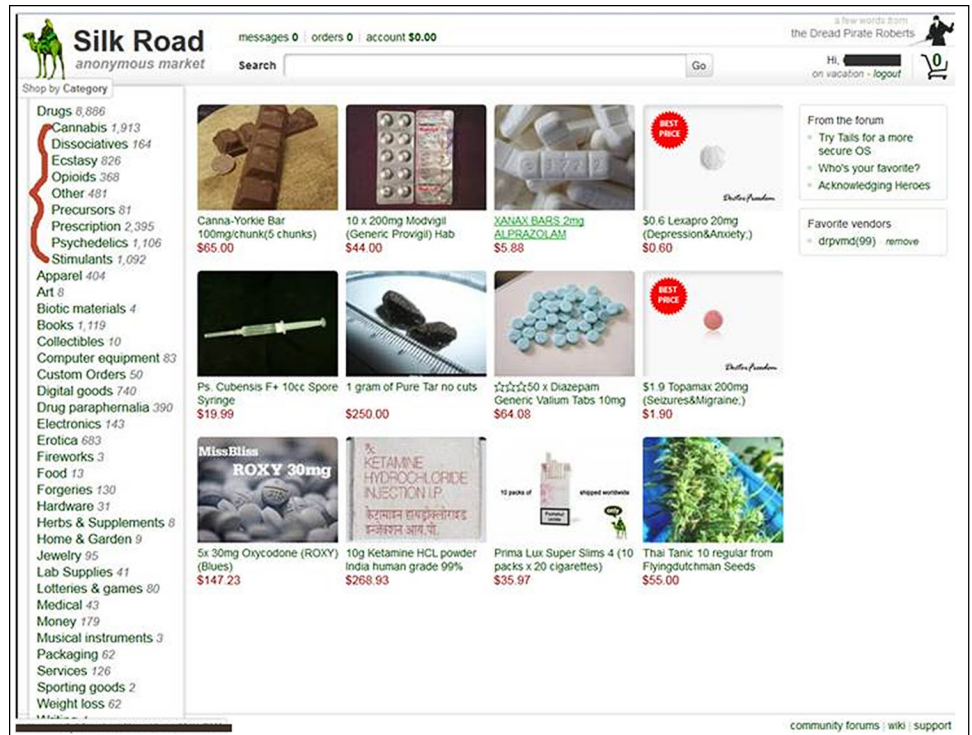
Silk Road
anonymous market

messages 0 | orders 0 | account $0.00

Search

Go

a few words from
the Dread Pirate Roberts

Hi, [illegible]
on vacation - logout

0

Shop by Category

Drugs 8,886
Cannabis 1,913
Dissociatives 164
Ecstasy 826
Opioids 368
Other 481
Precursors 81
Prescription 2,395
Psychedelics 1,106
Stimulants 1,092
Apparel 404
Art 8
Biotic materials 4
Books 1,119
Collectibles 10
Computer equipment 83
Custom Orders 50
Digital goods 740
Drug paraphernalia 390
Electronics 143
Erotica 683
Fireworks 3
Food 13
Forgeries 130
Hardware 31
Herbs & Supplements 8
Home & Garden 9
Jewelry 95
Lab Supplies 41
Lotteries & games 80
Medical 43
Money 179
Musical instruments 3
Packaging 62
Services 126
Sporting goods 2
Weight loss 62
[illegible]

Canna-Yorkie Bar 100mg/chunk(5 chunks)
$65.00

10 x 200mg Modvigil (Generic Provigil) Hab
$44.00

XANAX BARS 2mg ALPRAZOLAM
$5.88

BEST PRICE
$0.6 Lexapro 20mg (Depression&Anxiety;)
$0.60

Ps. Cubensis F+ 10cc Spore Syringe
$19.99

1 gram of Pure Tar no cuts
$250.00

☆☆☆☆☆50 x Diazepam Generic Valium Tabs 10mg
$64.08

BEST PRICE
$1.9 Topamax 200mg (Seizures&Migraine;)
$1.90

MissBliss
ROXY 30mg
5x 30mg Oxycodone (ROXY) (Blues)
$147.23

KETAMINE HYDROCHLORIDE INJECTION I.P.
10g Ketamine HCL powder India human grade 99%
$268.93

10 packs of
shipped worldwide
Prima Lux Super Slims 4 (10 packs x 20 cigarettes)
$35.97

Thai Tanic 10 regular from Flyingdutchman Seeds
$55.00

From the forum
Try Tails for a more secure OS
Who's your favorite?
Acknowledging Heroes

Favorite vendors
drpvmd(99) remove

community forums | wiki | support